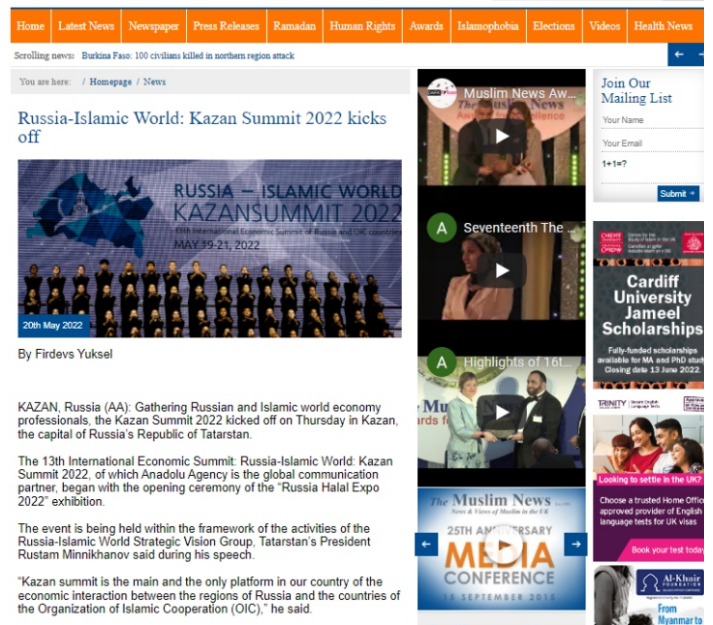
Home | Latest News | Newspaper | Press Releases | Ramadan | Human Rights | Awards | Islamophobia | Elections | Videos | Health News

Scrolling news: Burkina Faso: 100 civilians killed in northern region attack

You are here: / Homepage / News

Russia-Islamic World: Kazan Summit 2022 kicks off

RUSSIA — ISLAMIC WORLD KAZANSUMMIT 2022
13th International Economic Summit of Russia and OIC countries
MAY 19-21, 2022

20th May 2022

By Firdevs Yuksel

KAZAN, Russia (AA): Gathering Russian and Islamic world economy professionals, the Kazan Summit 2022 kicked off on Thursday in Kazan, the capital of Russia's Republic of Tatarstan.

The 13th International Economic Summit: Russia-Islamic World: Kazan Summit 2022, of which Anadolu Agency is the global communication partner, began with the opening ceremony of the "Russia Halal Expo 2022" exhibition.

The event is being held within the framework of the activities of the Russia-Islamic World Strategic Vision Group, Tatarstan's President Rustam Minnikhanov said during his speech.

"Kazan summit is the main and the only platform in our country of the economic interaction between the regions of Russia and the countries of the Organization of Islamic Cooperation (OIC)," he said.

Muslim News Aw...

A Seventeenth The ...

A Highlights of 16t...

The Muslim News
News & Views of Muslims in the UK
25TH ANNIVERSARY
MEDIA
CONFERENCE
15 SEPTEMBER 2015

Join Our Mailing List
Your Name
Your Email
1+1=?
Submit

Cardiff University Jameel Scholarships
Fully-funded scholarships available for MA and PhD stud
Closing date 13 June 2022.

TRINITY

Looking to settle in the UK?
Choose a trusted Home Offic approved provider of English language tests for UK visas
Book your test today

Al-Khair FOUNDATION
From Myanmar to